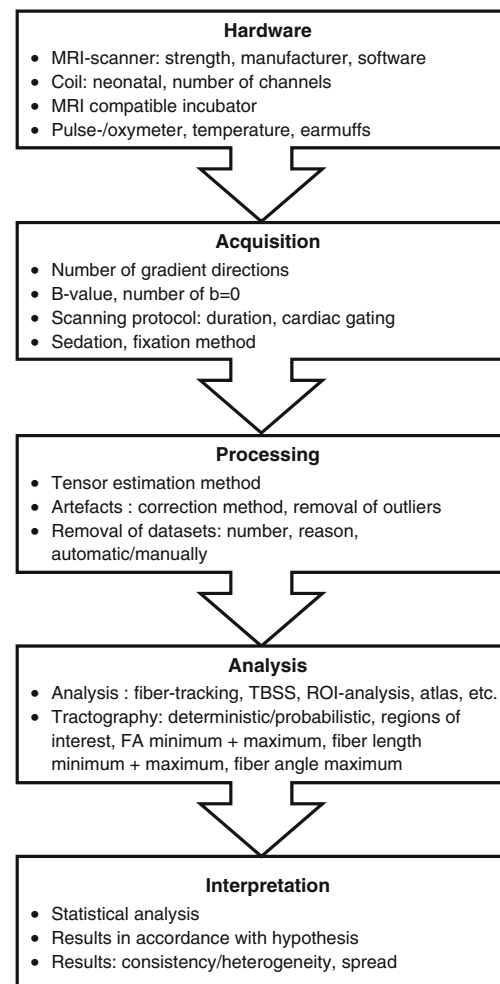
**Hardware**
- MRI-scanner: strength, manufacturer, software
- Coil: neonatal, number of channels
- MRI compatible incubator
- Pulse-/oxymeter, temperature, earmuffs

**Acquisition**
- Number of gradient directions
- B-value, number of b=0
- Scanning protocol: duration, cardiac gating
- Sedation, fixation method

**Processing**
- Tensor estimation method
- Artefacts : correction method, removal of outliers
- Removal of datasets: number, reason, automatic/manually

**Analysis**
- Analysis : fiber-tracking, TBSS, ROI-analysis, atlas, etc.
- Tractography: deterministic/probabilistic, regions of interest, FA minimum + maximum, fiber length minimum + maximum, fiber angle maximum

**Interpretation**
- Statistical analysis
- Results in accordance with hypothesis
- Results: consistency/heterogeneity, spread